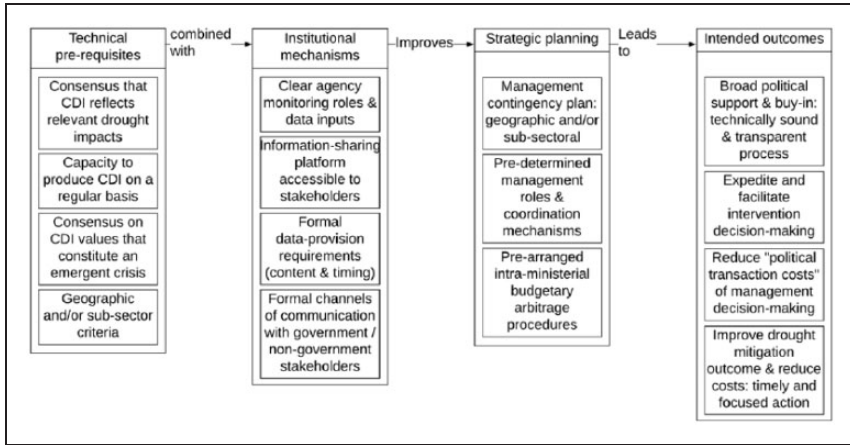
Technical pre-requisites

combined with

Institutional mechanisms

Improves

Strategic planning

Leads to

Intended outcomes

Consensus that CDI reflects relevant drought impacts

Capacity to produce CDI on a regular basis

Consensus on CDI values that constitute an emergent crisis

Geographic and/or sub-sector criteria

Clear agency monitoring roles & data inputs

Information-sharing platform accessible to stakeholders

Formal data-provision requirements (content & timing)

Formal channels of communication with government / non-government stakeholders

Management contingency plan: geographic and/or sub-sectoral

Pre-determined management roles & coordination mechanisms

Pre-arranged intra-ministerial budgetary arbitrage procedures

Broad political support & buy-in: technically sound & transparent process

Expedite and facilitate intervention decision-making

Reduce "political transaction costs" of management decision-making

Improve drought mitigation outcome & reduce costs: timely and focused action